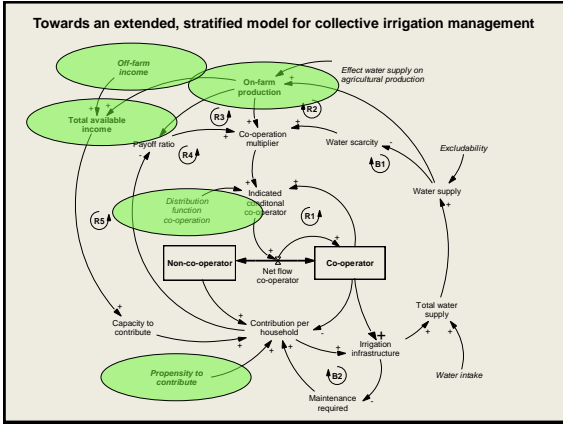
Towards an extended, stratified model for collective irrigation management

Off-farm income

Total available income

On-farm production

Effect water supply on agricultural production

R2

R3

Payoff ratio

Co-operation multiplier

Water scarcity

R4

B1

Excludability

Water supply

Indicated conditonal co-operator

Distribution function co-operation

R5

R1

Non-co-operator

Net flow co-operator

Co-operator

Capacity to contribute

Contribution per household

Irrigation infrastructure

Total water supply

B2

Propensity to contribute

Maintenance required

Water intake